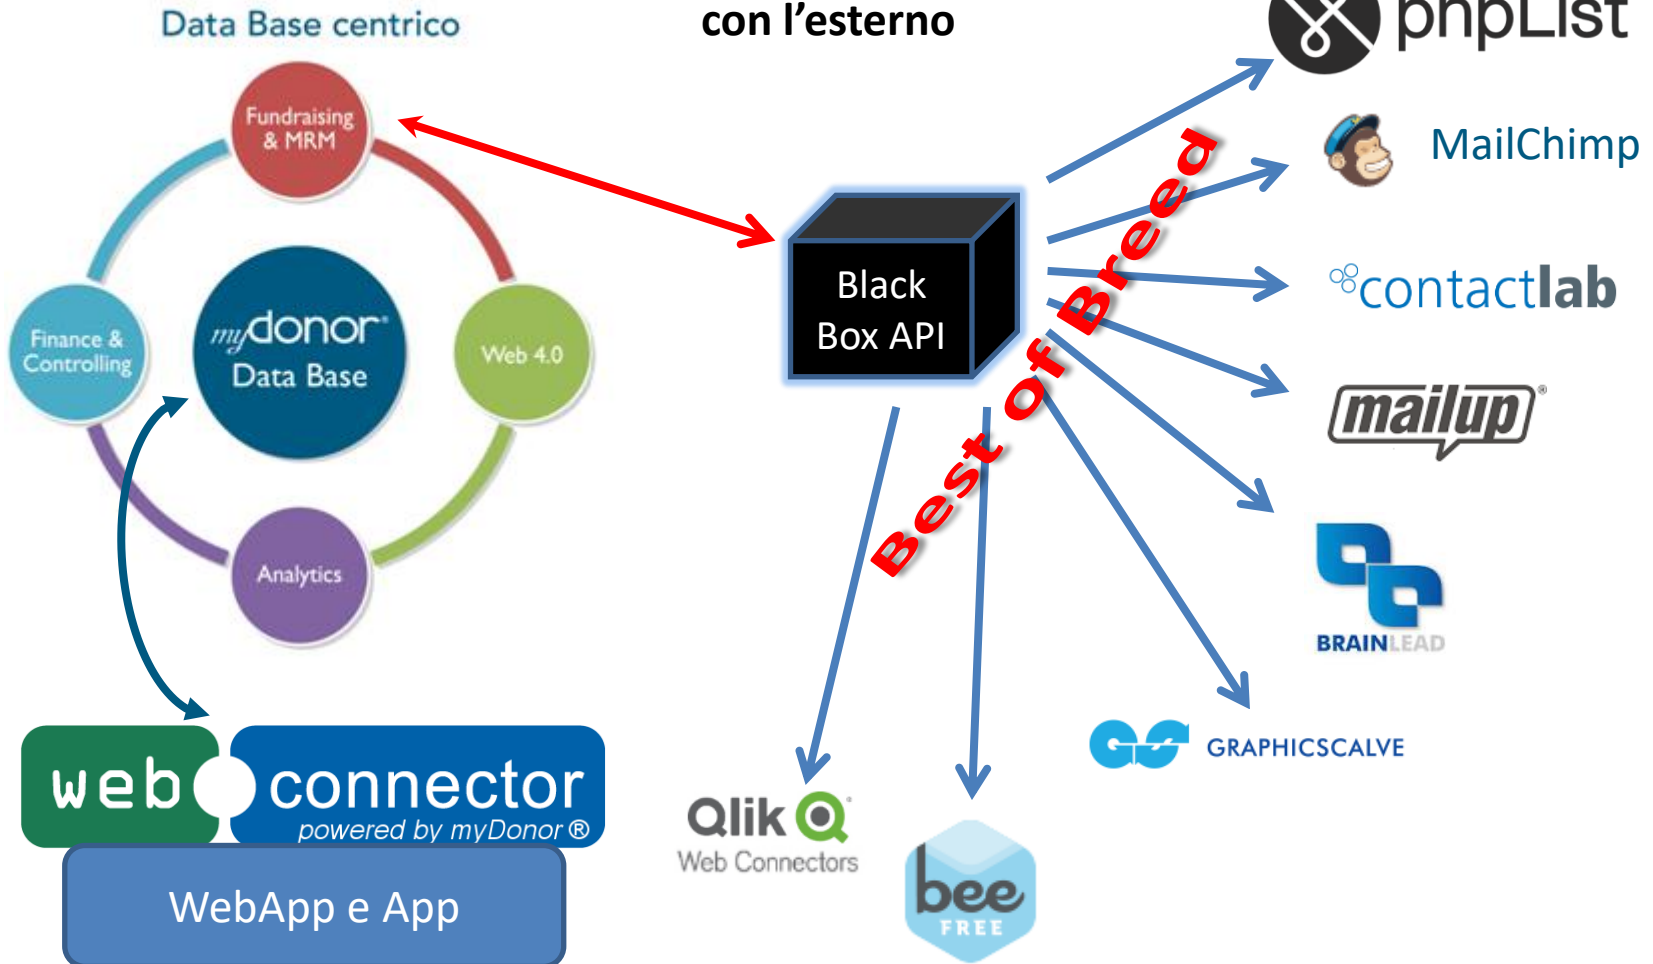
Data Base centrico

con l'esterno

Fundraising & MRM

Finance & Controlling

mydonor Data Base

Web 4.0

Analytics

web connector powered by myDonor®

WebApp e App

Black Box API

Best of Breed

phpList

MailChimp

contactlab

mailup

BRAINLEAD

GRAPHICSCALVE

Qlik Web Connectors

bee FREE